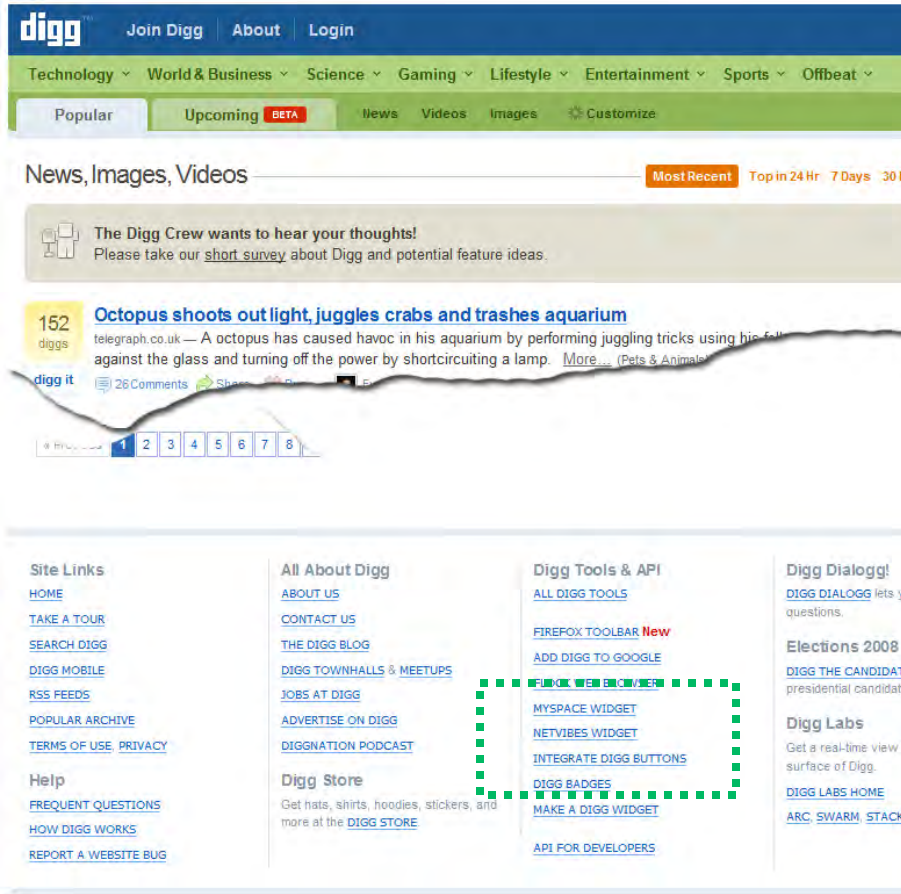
digg Join Digg | About | Login

Technology World & Business Science Gaming Lifestyle Entertainment Sports Offbeat

Popular Upcoming BETA News Videos Images Customize

News, Images, Videos

Most Recent Top in 24 Hr 7 Days 30 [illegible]

The Digg Crew wants to hear your thoughts!
Please take our short survey about Digg and potential feature ideas.

152 diggs

digg it

Octopus shoots out light, juggles crabs and trashes aquarium

telegraph.co.uk — A octopus has caused havoc in his aquarium by performing juggling tricks using his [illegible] against the glass and turning off the power by shortcircuiting a lamp. More... (Pets & Animals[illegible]

26 Comments Share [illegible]

« Previous 1 2 3 4 5 6 7 8

Site Links
HOME
TAKE A TOUR
SEARCH DIGG
DIGG MOBILE
RSS FEEDS
POPULAR ARCHIVE
TERMS OF USE, PRIVACY

Help
FREQUENT QUESTIONS
HOW DIGG WORKS
REPORT A WEBSITE BUG

All About Digg
ABOUT US
CONTACT US
THE DIGG BLOG
DIGG TOWNHALLS & MEETUPS
JOBS AT DIGG
ADVERTISE ON DIGG
DIGGNATION PODCAST

Digg Store
Get hats, shirts, hoodies, stickers, and more at the DIGG STORE

Digg Tools & API
ALL DIGG TOOLS
FIREFOX TOOLBAR New
ADD DIGG TO GOOGLE
FLOCK WEB BROWSER
MYSPACE WIDGET
NETVIBES WIDGET
INTEGRATE DIGG BUTTONS
DIGG BADGES
MAKE A DIGG WIDGET
API FOR DEVELOPERS

Digg Dialogg!
DIGG DIALOGG lets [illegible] questions.

Elections 2008
DIGG THE CANDIDAT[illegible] presidential candidat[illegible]

Digg Labs
Get a real-time view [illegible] surface of Digg.
DIGG LABS HOME
ARC, SWARM, STACK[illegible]